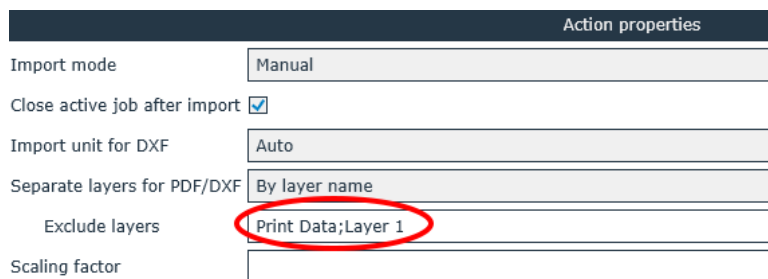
Action properties

| | |
|---|---|
| Import mode | Manual |
| Close active job after import | |
| Import unit for DXF | Auto |
| Separate layers for PDF/DXF | By layer name |
| Exclude layers | Print Data;Layer 1 |
| Scaling factor | |